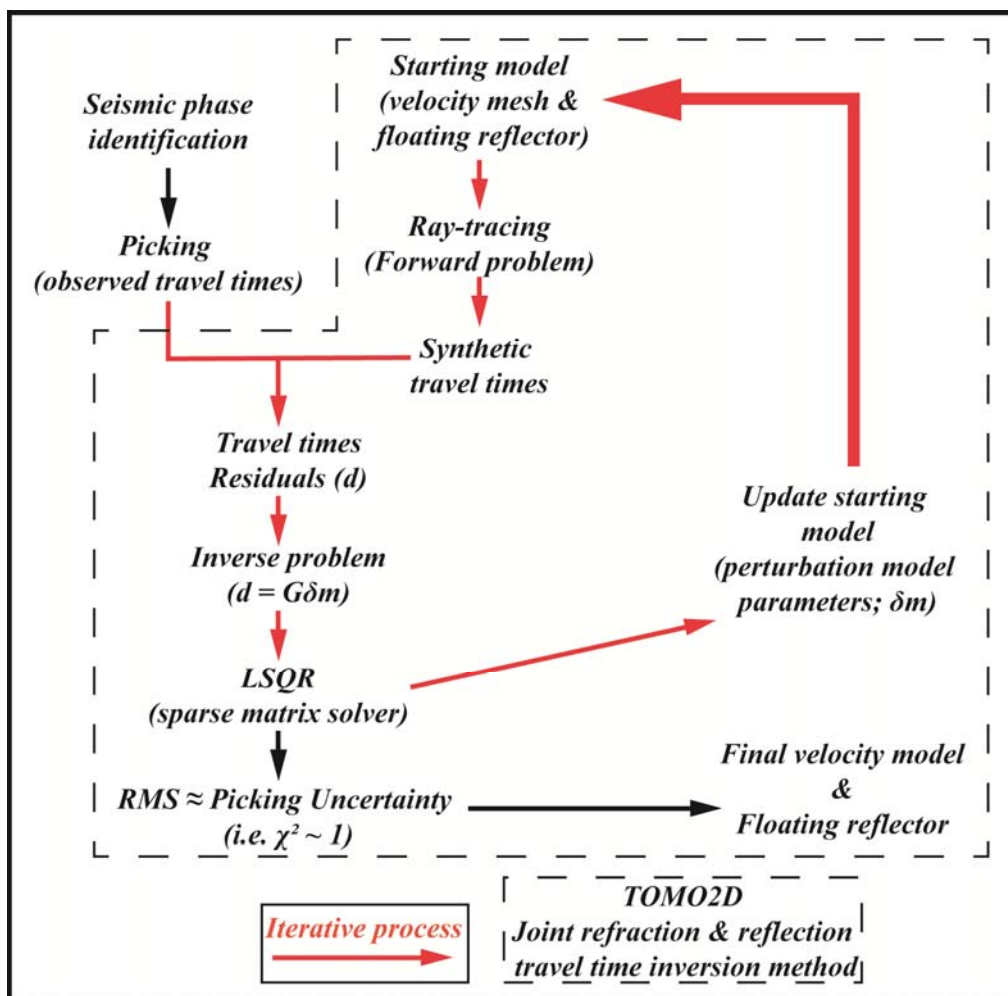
Seismic phase identification

Picking (observed travel times)

Starting model (velocity mesh & floating reflector)

Ray-tracing (Forward problem)

Synthetic travel times

Travel times Residuals (d)

Inverse problem ($d = G\delta m$)

LSQR (sparse matrix solver)

RMS ≈ Picking Uncertainty (i.e. $\chi^2 \sim 1$)

Update starting model (perturbation model parameters; $\delta m$)

Final velocity model & Floating reflector

Iterative process

TOMO2D
Joint refraction & reflection travel time inversion method